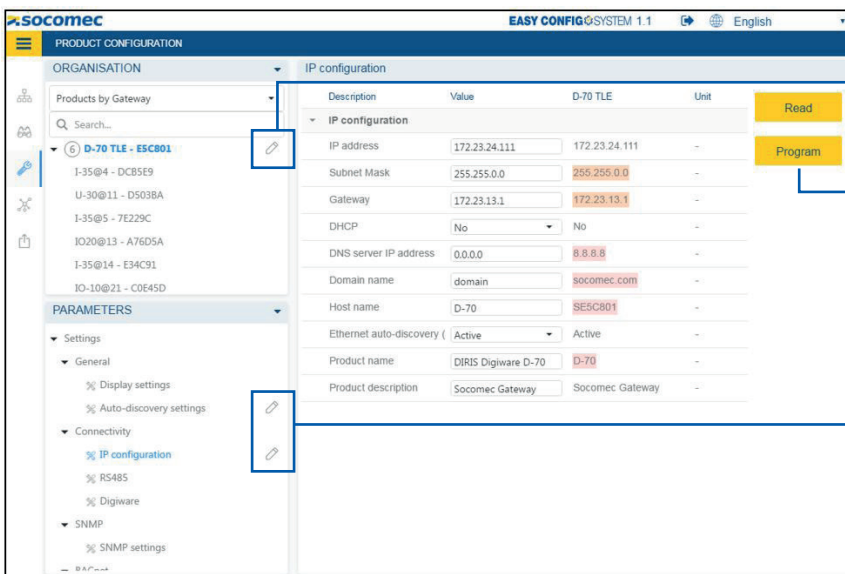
socomec

EASY CONFIG SYSTEM 1.1

English

PRODUCT CONFIGURATION

ORGANISATION

Products by Gateway

Search...

6 D-70 TLE - E5C801

I-35@4 - DCB5E9

U-30@11 - D503BA

I-35@5 - 7E229C

IO20@13 - A76D5A

I-35@14 - E34C91

IO-10@21 - C0E45D

PARAMETERS

Settings

General

Display settings

Auto-discovery settings

Connectivity

IP configuration

RS485

Digiware

SNMP

SNMP settings

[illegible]

IP configuration

| Description | Value | D-70 TLE | Unit |
|---|---|---|---|
| IP configuration | | | |
| IP address | 172.23.24.111 | 172.23.24.111 | - |
| Subnet Mask | 255.255.0.0 | 255.255.0.0 | - |
| Gateway | 172.23.13.1 | 172.23.13.1 | - |
| DHCP | No | No | - |
| DNS server IP address | 0.0.0.0 | 8.8.8.8 | - |
| Domain name | domain | socomec.com | - |
| Host name | D-70 | SE5C801 | - |
| Ethernet auto-discovery ( | Active | Active | - |
| Product name | DIRIS Digiware D-70 | D-70 | - |
| Product description | Socomec Gateway | Socomec Gateway | - |

Read

Program